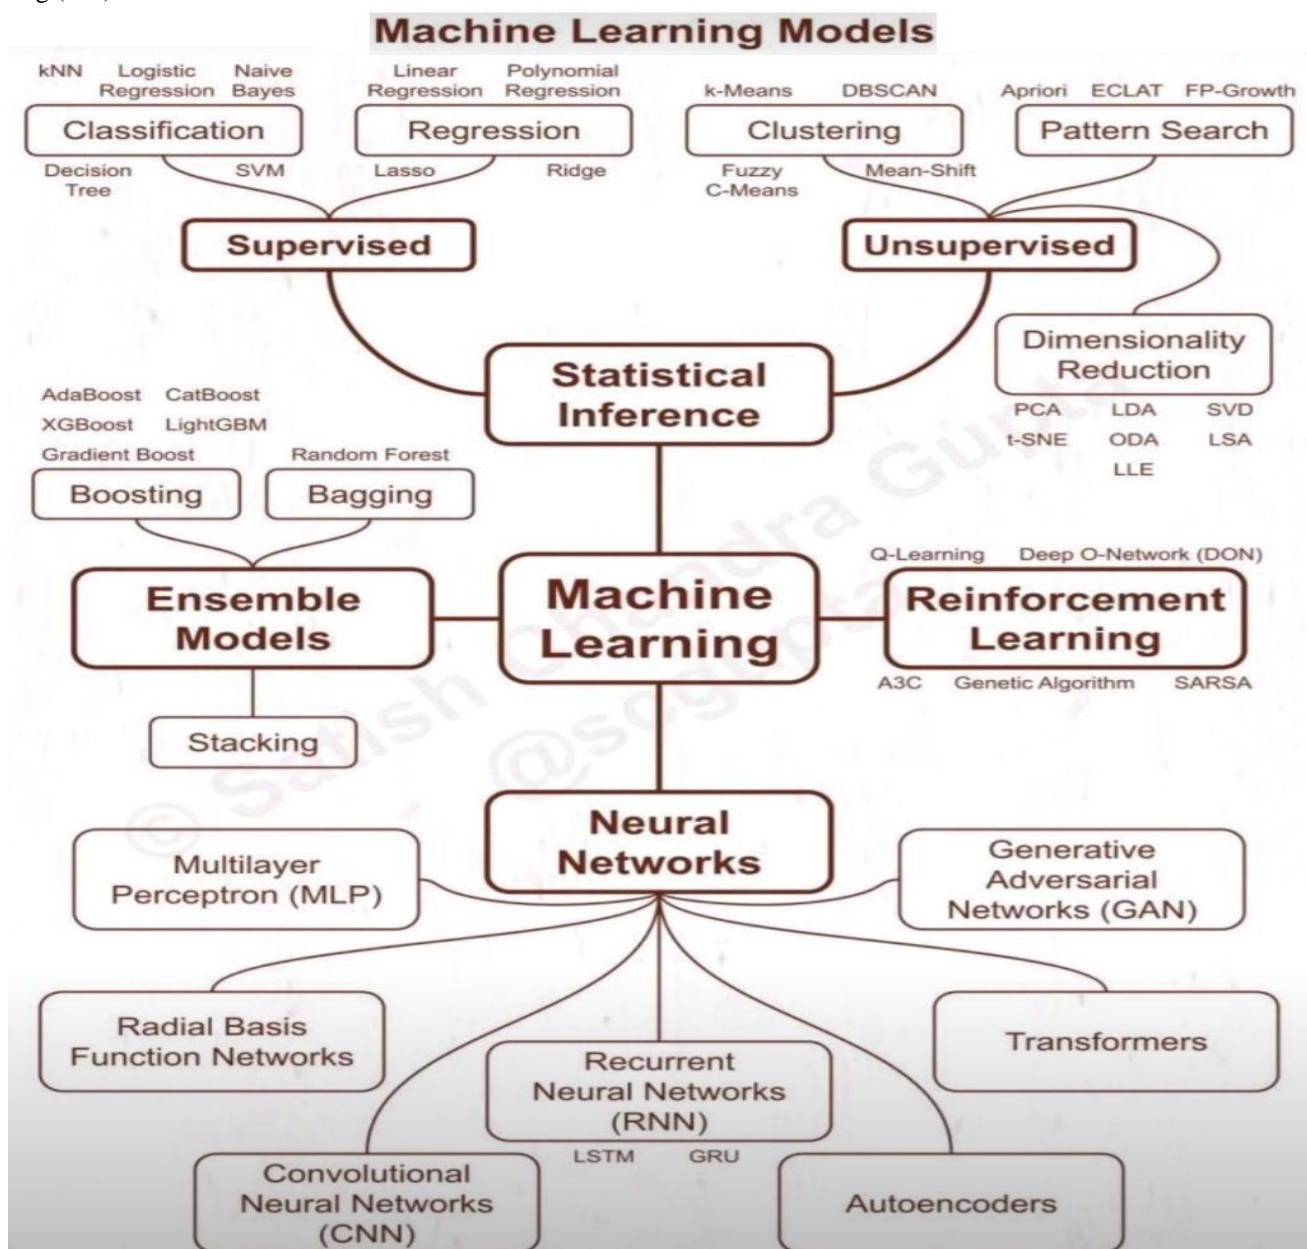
Machine Learning Models

kNN Logistic Regression Naive Bayes
Classification
Decision Tree SVM

Linear Regression Polynomial Regression
Regression
Lasso Ridge

k-Means DBSCAN
Clustering
Fuzzy C-Means Mean-Shift

Apriori ECLAT FP-Growth
Pattern Search

Supervised

Unsupervised

Dimensionality Reduction
PCA LDA SVD
t-SNE ODA LSA
LLE

Statistical Inference

AdaBoost CatBoost
XGBoost LightGBM
Gradient Boost
Boosting

Random Forest
Bagging

Ensemble Models

Stacking

Machine Learning

Q-Learning Deep O-Network (DON)
Reinforcement Learning
A3C Genetic Algorithm SARSA

© Satish Chandra Gupta @scgupta

Neural Networks

Multilayer Perceptron (MLP)

Generative Adversarial Networks (GAN)

Radial Basis Function Networks

Transformers

Recurrent Neural Networks (RNN)
LSTM GRU

Convolutional Neural Networks (CNN)

Autoencoders